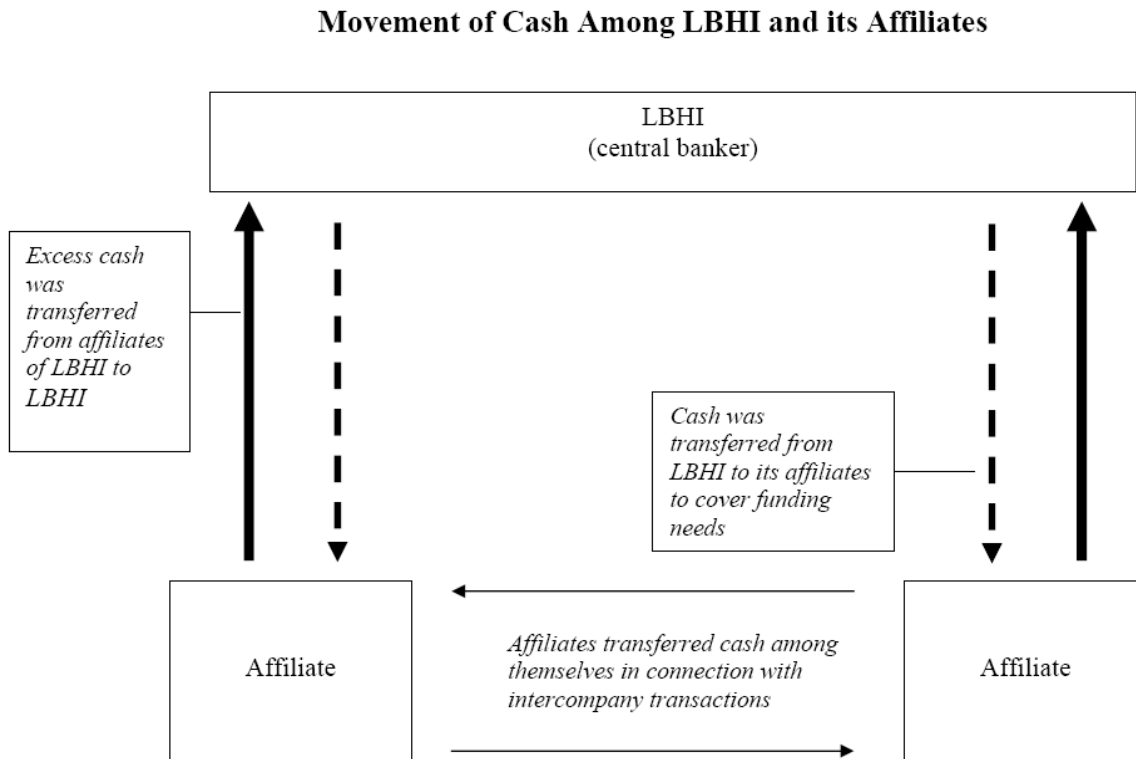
Movement of Cash Among LBHI and its Affiliates

LBHI
(central banker)

Excess cash was transferred from affiliates of LBHI to LBHI

Cash was transferred from LBHI to its affiliates to cover funding needs

Affiliate

Affiliates transferred cash among themselves in connection with intercompany transactions

Affiliate